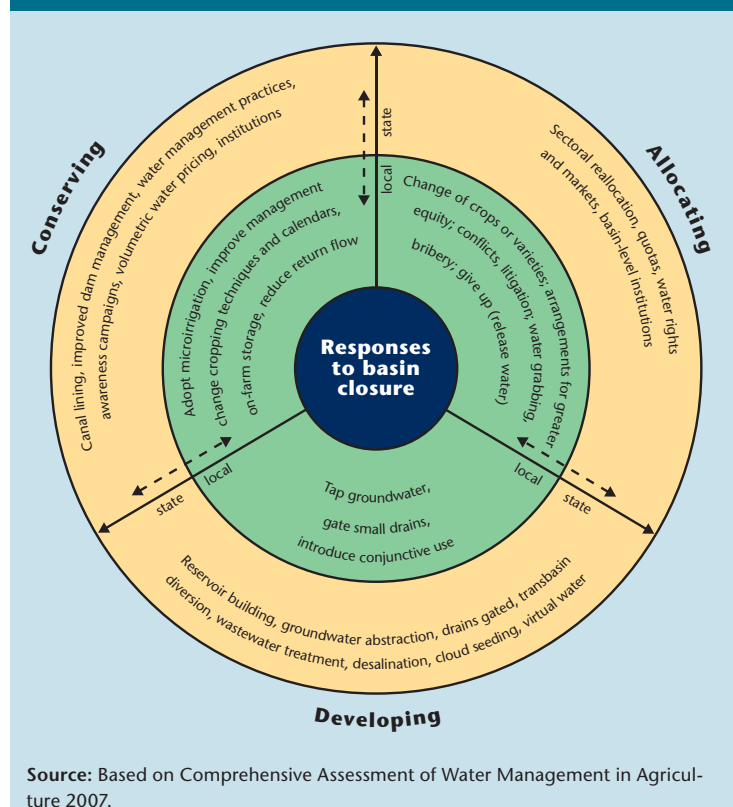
Conserving

Allocating

Developing

Responses to basin closure

state

local

local

state

local

state

Canal lining, improved dam management, water management practices, awareness campaigns, volumetric water pricing, institutions

Adopt microirrigation, improve management change cropping techniques and calendars, on-farm storage, reduce return flow

Change of crops or varieties, arrangements for greater equity; conflicts, litigation, water grabbing, bribery; give up (release water)

Sectoral reallocation, quotas, water rights and markets, basin-level institutions

Tap groundwater, gate small drains, introduce conjunctive use

Reservoir building, groundwater abstraction, drains gated, transbasin diversion, wastewater treatment, desalination, cloud seeding, virtual water

**Source:** Based on Comprehensive Assessment of Water Management in Agriculture 2007.